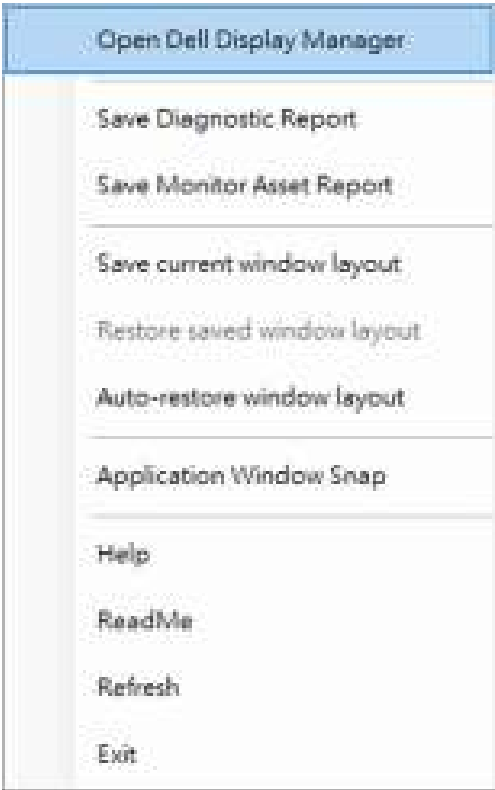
Open Dell Display Manager

Save Diagnostic Report

Save Monitor Asset Report

Save current window layout

Restore saved window layout

Auto-restore window layout

Application Window Snap

Help

ReadMe

Refresh

Exit